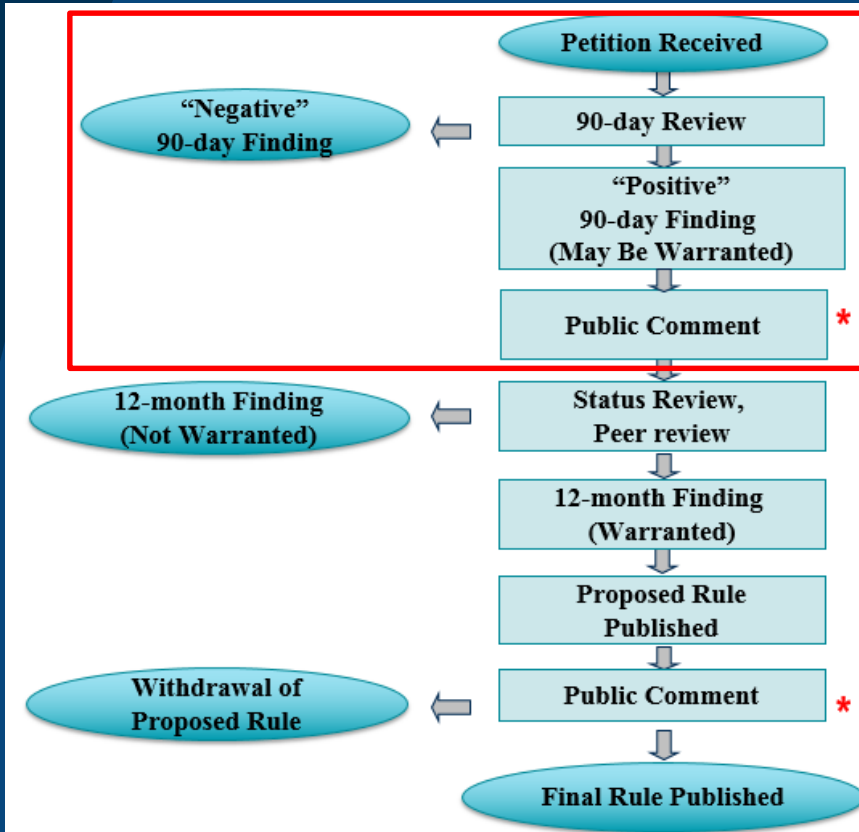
Petition Received

"Negative" 90-day Finding

90-day Review

"Positive" 90-day Finding (May Be Warranted)

Public Comment *

12-month Finding (Not Warranted)

Status Review, Peer review

12-month Finding (Warranted)

Proposed Rule Published

Withdrawal of Proposed Rule

Public Comment *

Final Rule Published